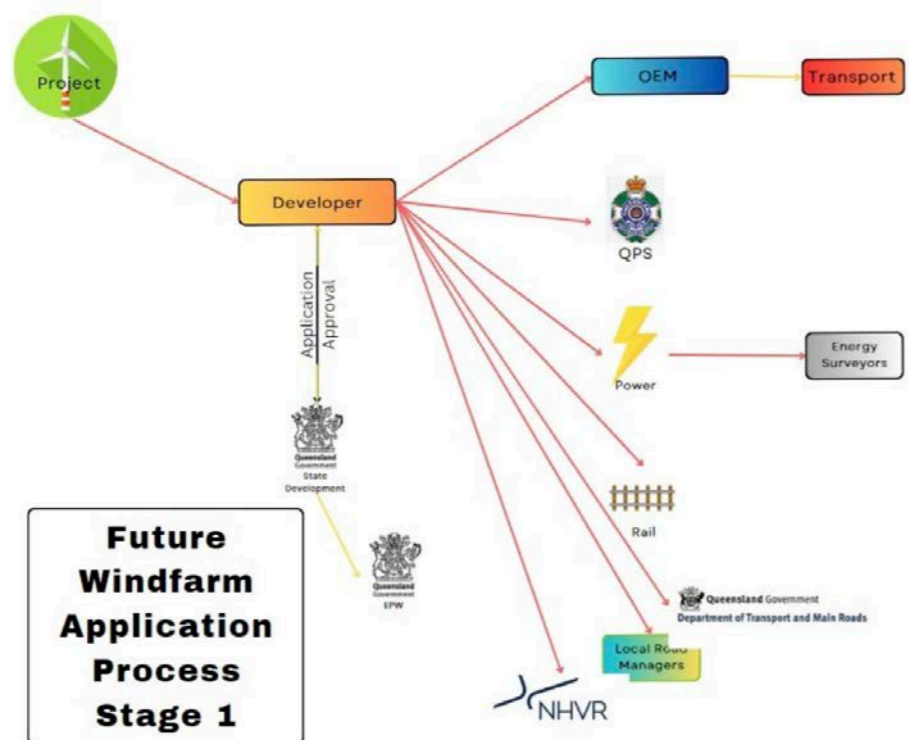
Project

Developer

Application

Approval

Queensland Government
State Development

Queensland Government
EPW

OEM

Transport

QPS

Power

Energy Surveyors

Rail

Queensland Government
Department of Transport and Main Roads

Local Road Managers

NHVR

Future Windfarm Application Process Stage 1